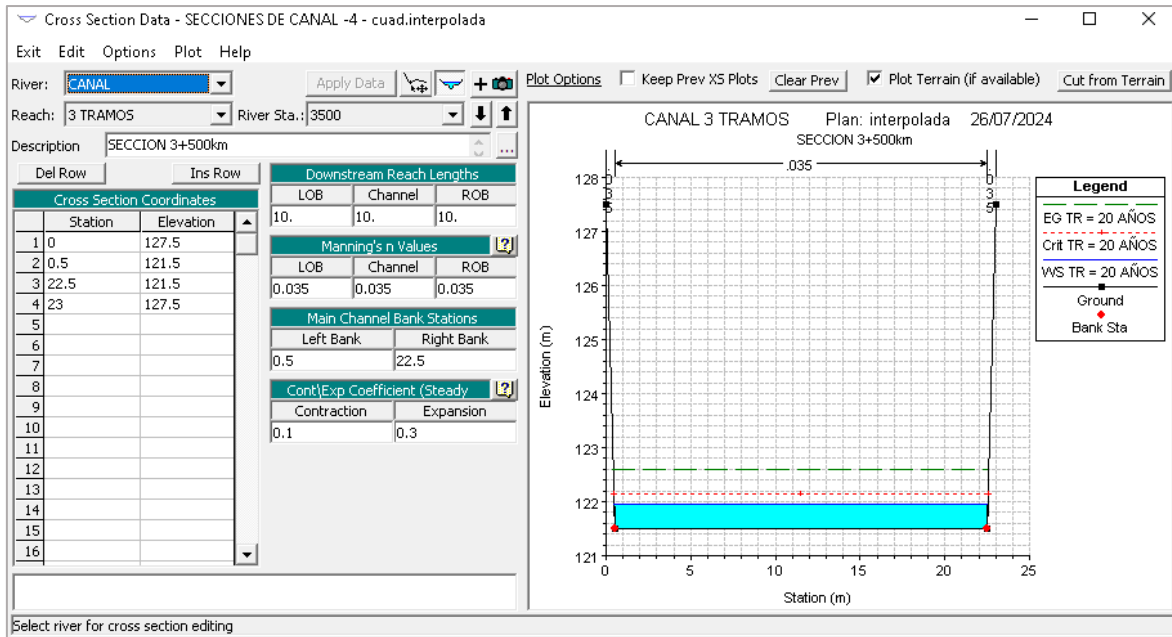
Cross Section Data - SECCIONES DE CANAL -4 - cuad.interpolada

Exit Edit Options Plot Help

River: CANAL
Apply Data
Reach: 3 TRAMOS
River Sta.: 3500
Description SECCION 3+500km

Del Row
Ins Row

Cross Section Coordinates

| | Station | Elevation |
|---|---|---|
| 1 | 0 | 127.5 |
| 2 | 0.5 | 121.5 |
| 3 | 22.5 | 121.5 |
| 4 | 23 | 127.5 |
| 5 | | |
| 6 | | |
| 7 | | |
| 8 | | |
| 9 | | |
| 10 | | |
| 11 | | |
| 12 | | |
| 13 | | |
| 14 | | |
| 15 | | |
| 16 | | |

Downstream Reach Lengths

| LOB | Channel | ROB |
|---|---|---|
| 10. | 10. | 10. |

Manning's n Values

| LOB | Channel | ROB |
|---|---|---|
| 0.035 | 0.035 | 0.035 |

Main Channel Bank Stations

| Left Bank | Right Bank |
|---|---|
| 0.5 | 22.5 |

Cont\Exp Coefficient (Steady

| Contraction | Expansion |
|---|---|
| 0.1 | 0.3 |

Plot Options
Keep Prev XS Plots
Clear Prev
Plot Terrain (if available)
Cut from Terrain

CANAL 3 TRAMOS Plan: interpolada 26/07/2024
SECCION 3+500km

.035

Legend
EG TR = 20 AÑOS
Crit TR = 20 AÑOS
WS TR = 20 AÑOS
Ground
Bank Sta

Elevation (m)
128
127
126
125
124
123
122
121
0 5 10 15 20 25
Station (m)

Select river for cross section editing